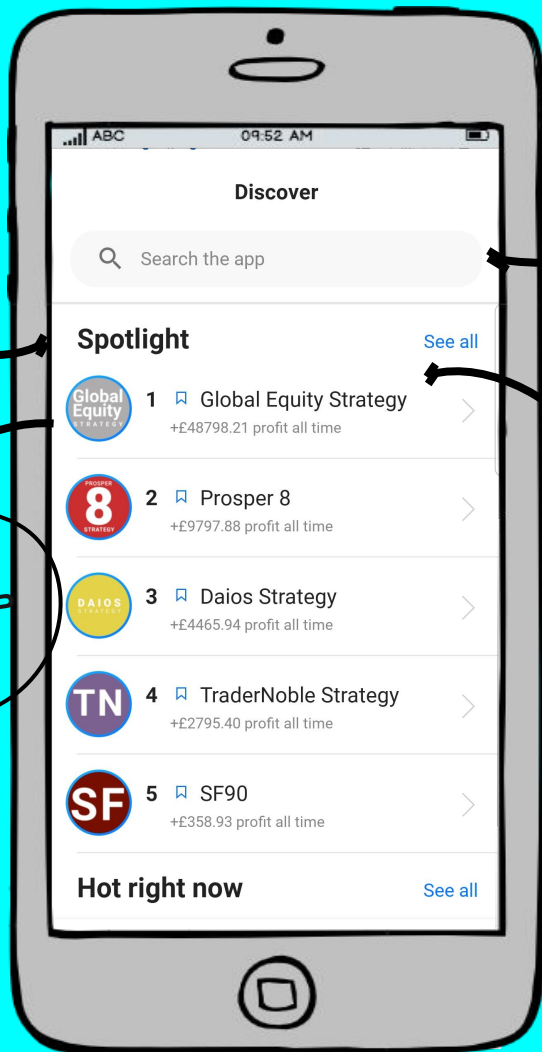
ABC 09:52 AM

Discover

Search the app

Spotlight See all

Global Equity STRATEGY 1 Global Equity Strategy
+£48798.21 profit all time

PROSPER 8 STRATEGY 2 Prosper 8
+£9797.88 profit all time

DAIOS STRATEGY 3 Daios Strategy
+£4465.94 profit all time

TN 4 TraderNoble Strategy
+£2795.40 profit all time

SF 5 SF90
+£358.93 profit all time

Hot right now See all